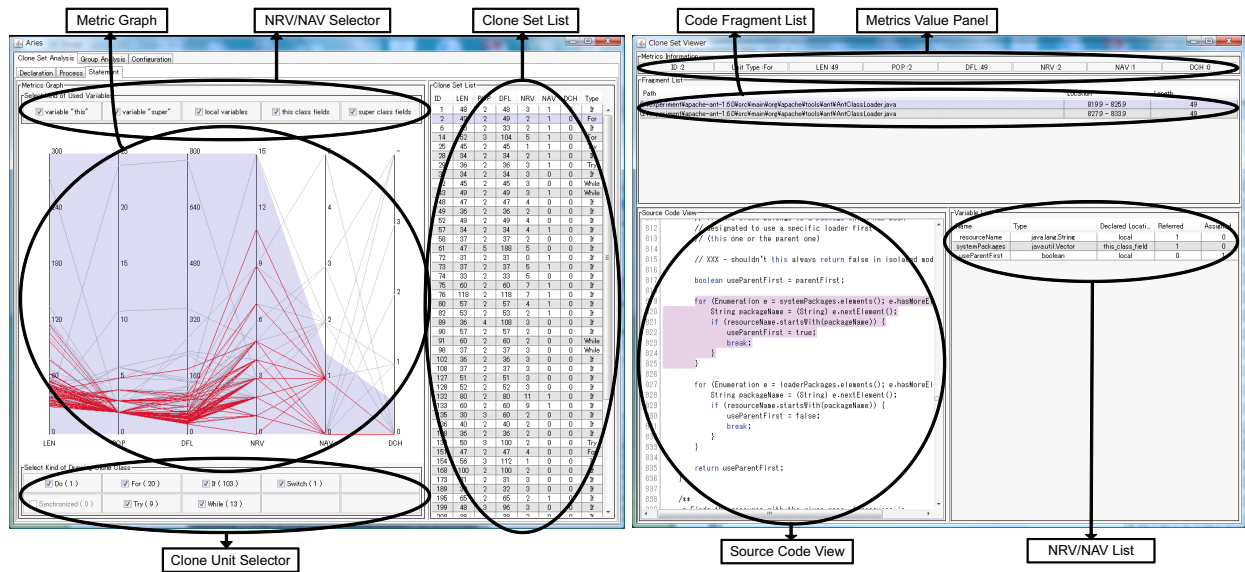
Metric Graph

NRV/NAV Selector

Clone Set List

Code Fragment List

Metrics Value Panel

Aries

Clone Set Analysis | Group Analysis | Configuration

Declaration | Process | Statement

Metrics Graph

Selection of Used Variables

variable "this" | variable "super" | local variables | this class fields | super class fields

300 | 800 | 15

240 | 20 | 640 | 12 | 4 | 3

180 | 15 | 480 | 9 | 3

120 | 10 | 320 | 6 | 2 | 2

60 | 5 | 160 | 3 | 1 | 1

0 | 0 | 0 | 0 | 0 | 0

LEN | POP | DFL | NRV | NAV | DCH

Select Kind of Divisible Clone Class

Do ( 1 ) | For ( 20 ) | If ( 103 ) | Switch ( 1 )

Synchronized ( 0 ) | Try ( 9 ) | While ( 13 )

Clone Set List

| ID | LEN | POP | DFL | NRV | NAV | DCH | Type |
|---|---|---|---|---|---|---|---|
| 1 | 48 | 2 | 48 | 3 | 1 | 0 | If |
| 2 | 49 | 2 | 49 | 2 | 1 | 0 | For |
| 6 | 33 | 2 | 33 | 2 | 1 | 0 | If |
| 14 | 52 | 3 | 104 | 5 | 1 | 0 | For |
| 25 | 45 | 2 | 45 | 1 | 1 | 0 | Try |
| 28 | 34 | 2 | 34 | 2 | 1 | 0 | If |
| 29 | 36 | 2 | 36 | 3 | 1 | 0 | Try |
| 33 | 34 | 2 | 34 | 3 | 0 | 0 | If |
| 35 | 45 | 2 | 45 | 3 | 0 | 0 | While |
| 45 | 49 | 2 | 49 | 3 | 1 | 0 | While |
| 48 | 47 | 2 | 47 | 4 | 0 | 0 | If |
| 49 | 36 | 2 | 36 | 2 | 0 | 0 | If |
| 52 | 49 | 2 | 49 | 4 | 0 | 0 | If |
| 57 | 34 | 2 | 34 | 4 | 1 | 0 | If |
| 58 | 37 | 2 | 37 | 2 | 0 | 0 | If |
| 61 | 47 | 5 | 188 | 5 | 0 | 0 | If |
| 72 | 31 | 2 | 31 | 0 | 1 | 0 | If |
| 73 | 37 | 2 | 37 | 5 | 1 | 0 | If |
| 74 | 33 | 2 | 33 | 5 | 0 | 0 | If |
| 75 | 60 | 2 | 60 | 7 | 1 | 0 | If |
| 76 | 118 | 2 | 118 | 7 | 1 | 0 | If |
| 80 | 57 | 2 | 57 | 4 | 1 | 0 | If |
| 82 | 53 | 2 | 53 | 2 | 1 | 0 | If |
| 89 | 36 | 4 | 108 | 3 | 0 | 0 | If |
| 90 | 57 | 2 | 57 | 2 | 0 | 0 | If |
| 91 | 60 | 2 | 60 | 2 | 0 | 0 | While |
| 98 | 37 | 2 | 37 | 3 | 0 | 0 | While |
| 102 | 36 | 2 | 36 | 3 | 0 | 0 | If |
| 108 | 37 | 2 | 37 | 3 | 0 | 0 | If |
| 127 | 51 | 2 | 51 | 3 | 0 | 0 | If |
| 128 | 52 | 2 | 52 | 3 | 0 | 0 | If |
| 132 | 80 | 2 | 80 | 11 | 1 | 0 | If |
| 133 | 60 | 2 | 60 | 9 | 1 | 0 | If |
| 138 | 30 | 3 | 60 | 2 | 0 | 0 | If |
| 139 | 40 | 2 | 40 | 2 | 0 | 0 | If |
| 140 | 36 | 2 | 36 | 2 | 0 | 0 | If |
| 143 | 50 | 3 | 100 | 2 | 0 | 0 | Try |
| 157 | 47 | 2 | 47 | 4 | 0 | 0 | For |
| 154 | 56 | 3 | 112 | 1 | 0 | 0 | If |
| 168 | 100 | 2 | 100 | 2 | 0 | 0 | If |
| 173 | 31 | 2 | 31 | 3 | 0 | 0 | If |
| 189 | 32 | 2 | 32 | 3 | 0 | 0 | If |
| 195 | 65 | 2 | 65 | 2 | 1 | 0 | If |
| 199 | 48 | 3 | 96 | 3 | 0 | 0 | If |

Clone Set Viewer

Metrics Information

ID :2 | Unit Type :For | LEN :49 | POP :2 | DFL :49 | NRV :2 | NAV :1 | DCH :0

Fragment List

| Path | Location | Length |
|---|---|---|
| ...experiment¥apache-ant-1.6.0¥src¥main¥org¥apache¥tools¥ant¥AntClassLoader.java | 819.9 - 825.9 | 49 |
| ...experiment¥apache-ant-1.6.0¥src¥main¥org¥apache¥tools¥ant¥AntClassLoader.java | 827.9 - 833.9 | 49 |

Source Code View

812 // designated to use a specific loader first
813 // (this one or the parent one)
814
815 // XXX - shouldn't this always return false in isolated mod
816
817 boolean useParentFirst = parentFirst;
818
819 for (Enumeration e = systemPackages.elements(); e.hasMoreE
820 String packageName = (String) e.nextElement();
821 if (resourceName.startsWith(packageName)) {
822 useParentFirst = true;
823 break;
824 }
825 }
826
827 for (Enumeration e = loaderPackages.elements(); e.hasMoreE
828 String packageName = (String) e.nextElement();
829 if (resourceName.startsWith(packageName)) {
830 useParentFirst = false;
831 break;
832 }
833 }
834
835 return useParentFirst;
836 }
837
838 /**

Variable List

| Name | Type | Declared Locati... | Referred | Assigned |
|---|---|---|---|---|
| resourceName | java.lang.String | local | 1 | 0 |
| systemPackages | java.util.Vector | this_class_field | 1 | 0 |
| useParentFirst | boolean | local | 0 | 1 |

Clone Unit Selector

Source Code View

NRV/NAV List